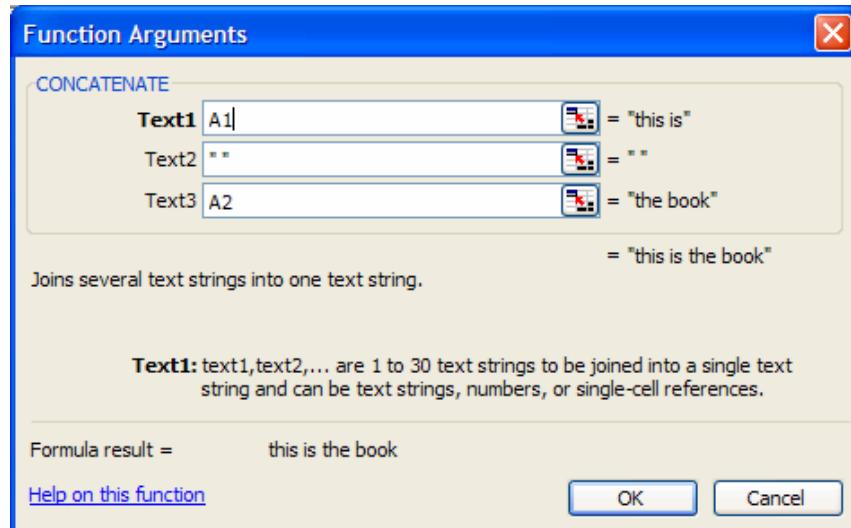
Function Arguments

CONCATENATE

Text1 A1 = "this is"

Text2 " " = " "

Text3 A2 = "the book"

= "this is the book"

Joins several text strings into one text string.

Text1: text1,text2,... are 1 to 30 text strings to be joined into a single text string and can be text strings, numbers, or single-cell references.

Formula result = this is the book

Help on this function

OK

Cancel